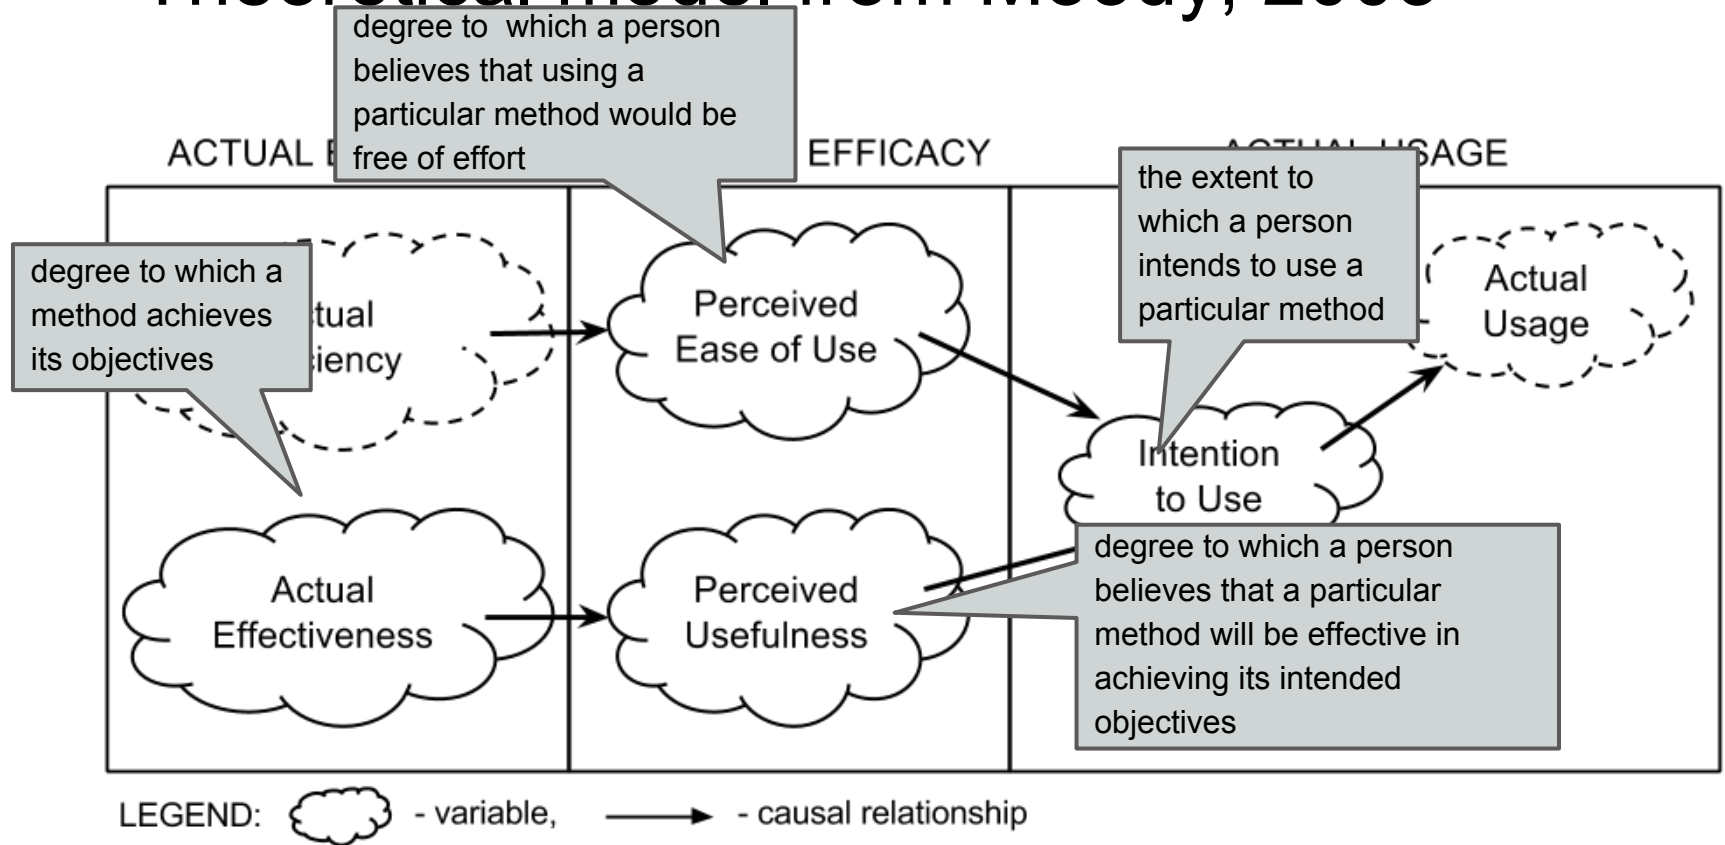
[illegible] from Moody, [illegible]

degree to which a person believes that using a particular method would be free of effort

ACTUAL E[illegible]

EFFICACY

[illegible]SAGE

the extent to which a person intends to use a particular method

degree to which a method achieves its objectives

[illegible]tual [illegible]iency

Perceived Ease of Use

Actual Usage

Intention to Use

Actual Effectiveness

Perceived Usefulness

degree to which a person believes that a particular method will be effective in achieving its intended objectives

LEGEND: - variable, - causal relationship